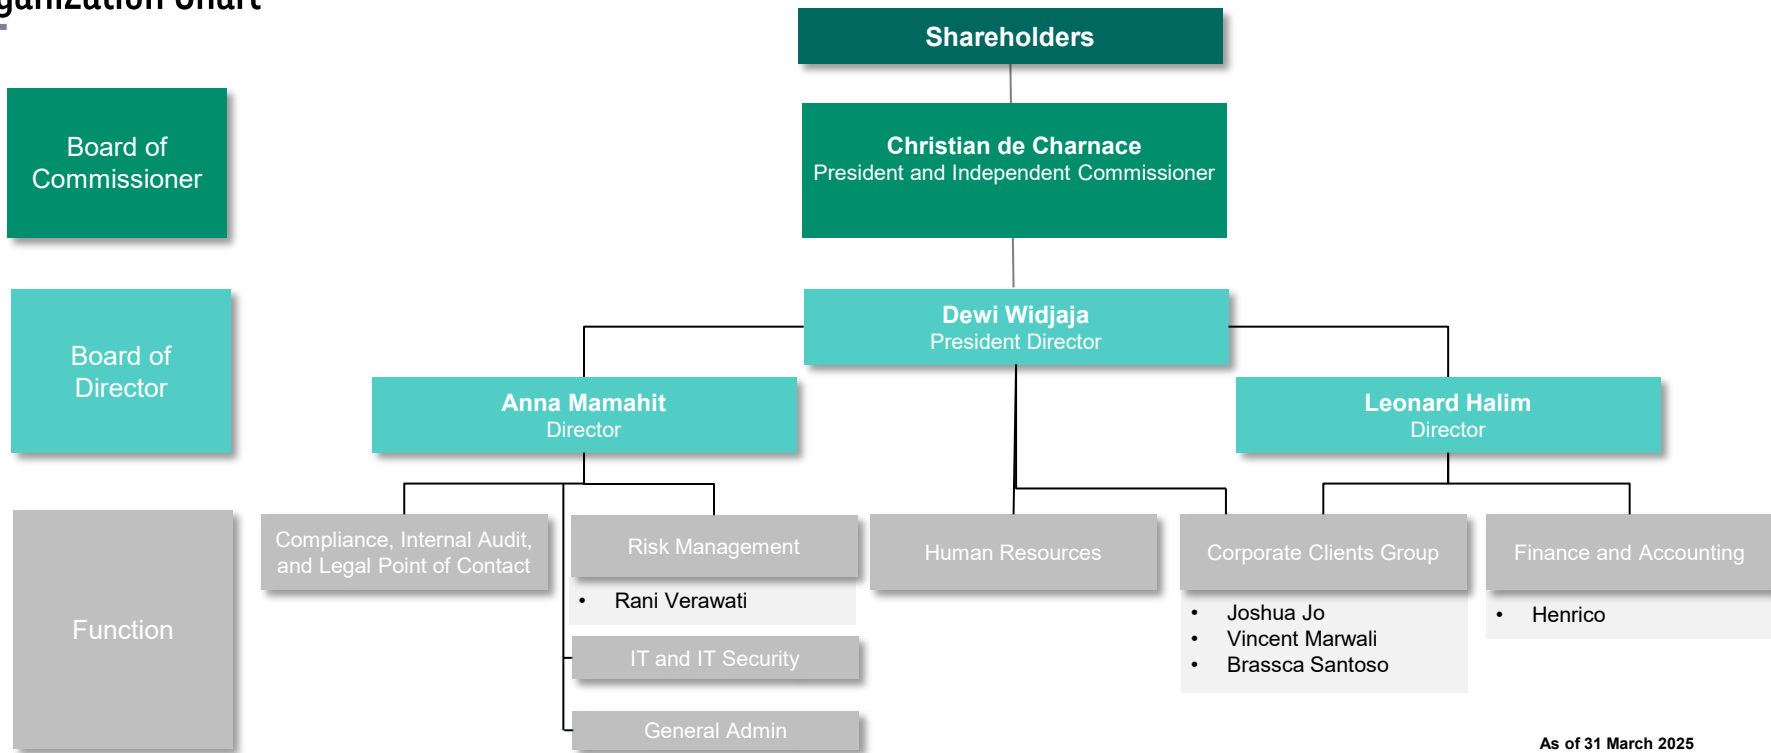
ganization Chart

Board of Commissioner

Board of Director

Function

Shareholders

Christian de Charnace
President and Independent Commissioner

Dewi Widjaja
President Director

Anna Mamahit
Director

Leonard Halim
Director

Compliance, Internal Audit, and Legal Point of Contact

Risk Management

- Rani Verawati

IT and IT Security

General Admin

Human Resources

Corporate Clients Group

- Joshua Jo
- Vincent Marwali
- Brassca Santoso

Finance and Accounting

- Henrico

As of 31 March 2025